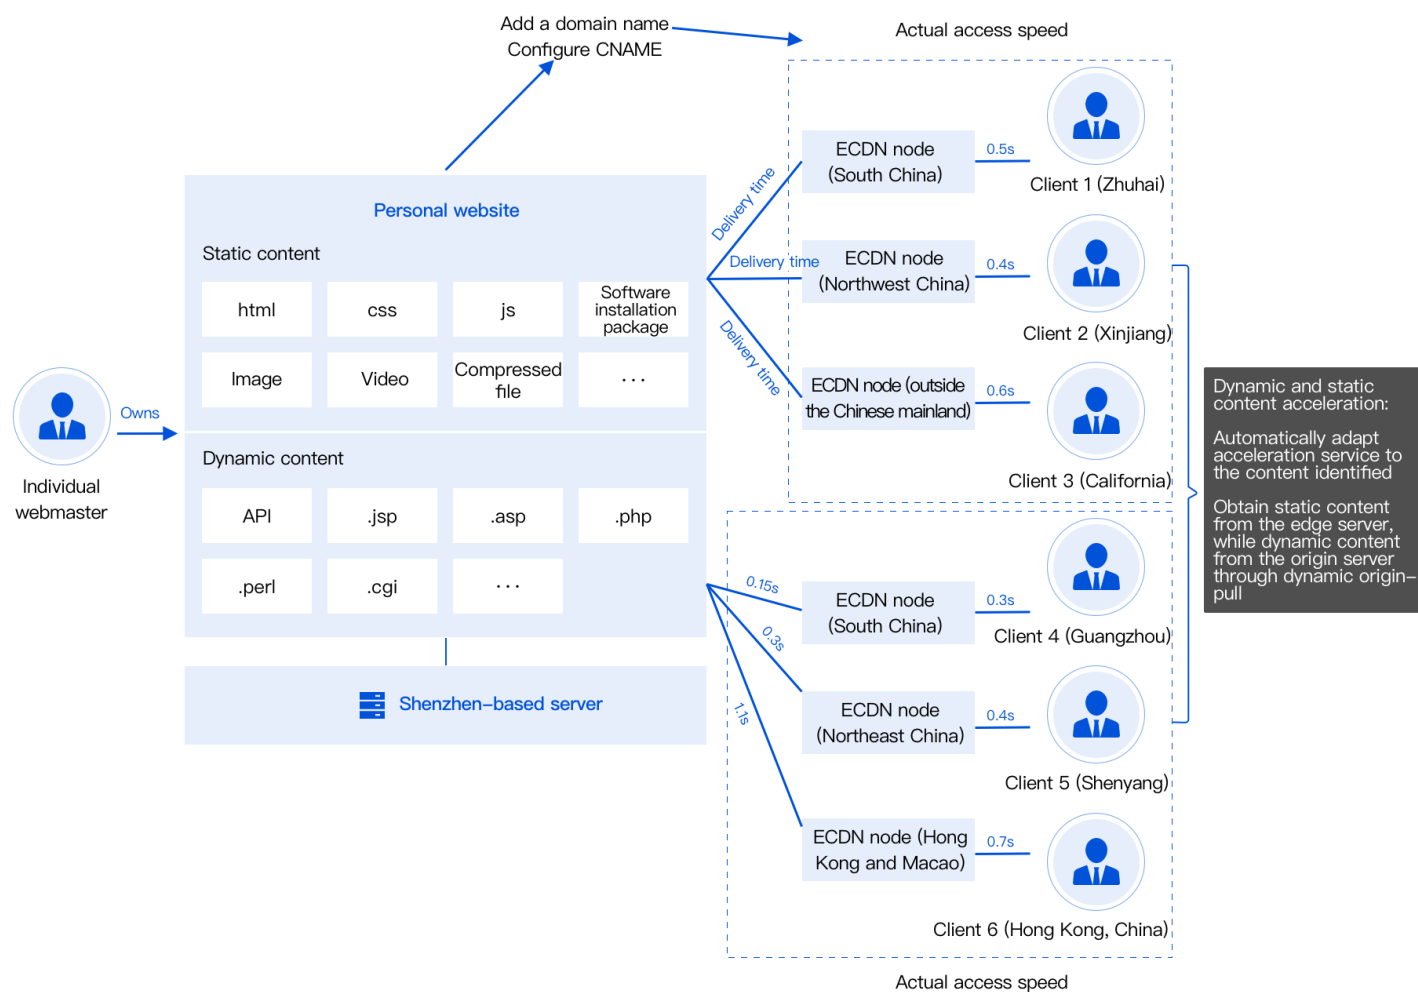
Add a domain name
Configure CNAME

Actual access speed

Individual webmaster

Owns

Personal website

Static content

| html | css | js | Software installation package |
|---|---|---|---|
| Image | Video | Compressed file | ··· |

Dynamic content

| API | .jsp | .asp | .php |
|---|---|---|---|
| .perl | .cgi | ··· | |

Shenzhen-based server

Delivery time
Delivery time
Delivery time

ECDN node (South China)
0.5s
Client 1 (Zhuhai)

ECDN node (Northwest China)
0.4s
Client 2 (Xinjiang)

ECDN node (outside the Chinese mainland)
0.6s
Client 3 (California)

0.15s
0.3s
1.1s

ECDN node (South China)
0.3s
Client 4 (Guangzhou)

ECDN node (Northeast China)
0.4s
Client 5 (Shenyang)

ECDN node (Hong Kong and Macao)
0.7s
Client 6 (Hong Kong, China)

Actual access speed

Dynamic and static content acceleration:

Automatically adapt acceleration service to the content identified

Obtain static content from the edge server, while dynamic content from the origin server through dynamic origin-pull